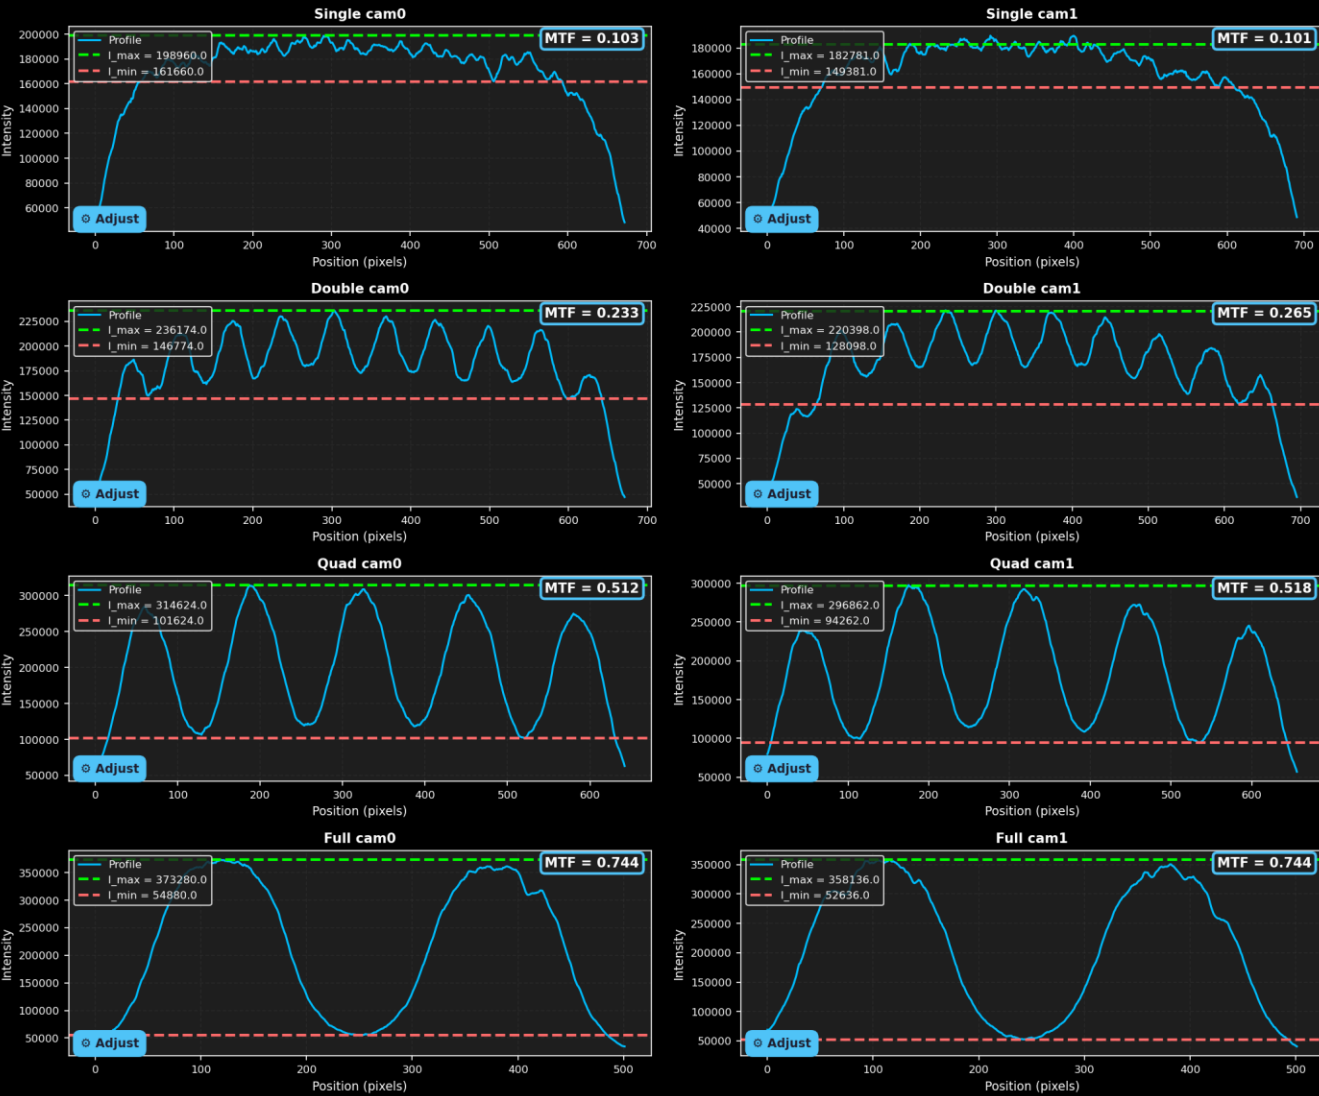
Single cam0

Profile
I_max = 198960.0
I_min = 161660.0

MTF = 0.103

Intensity

200000
180000
160000
140000
120000
100000
80000
60000

⚙ Adjust

0 100 200 300 400 500 600 700

Position (pixels)

Single cam1

Profile
I_max = 182781.0
I_min = 149381.0

MTF = 0.101

Intensity

180000
160000
140000
120000
100000
80000
60000
40000

⚙ Adjust

0 100 200 300 400 500 600 700

Position (pixels)

Double cam0

Profile
I_max = 236174.0
I_min = 146774.0

MTF = 0.233

Intensity

225000
200000
175000
150000
125000
100000
75000
50000

⚙ Adjust

0 100 200 300 400 500 600 700

Position (pixels)

Double cam1

Profile
I_max = 220398.0
I_min = 128098.0

MTF = 0.265

Intensity

225000
200000
175000
150000
125000
100000
75000
50000

⚙ Adjust

0 100 200 300 400 500 600 700

Position (pixels)

Quad cam0

Profile
I_max = 314624.0
I_min = 101624.0

MTF = 0.512

Intensity

300000
250000
200000
150000
100000
50000

⚙ Adjust

0 100 200 300 400 500 600

Position (pixels)

Quad cam1

Profile
I_max = 296862.0
I_min = 94262.0

MTF = 0.518

Intensity

300000
250000
200000
150000
100000
50000

⚙ Adjust

0 100 200 300 400 500 600

Position (pixels)

Full cam0

Profile
I_max = 373280.0
I_min = 54880.0

MTF = 0.744

Intensity

350000
300000
250000
200000
150000
100000
50000

⚙ Adjust

0 100 200 300 400 500

Position (pixels)

Full cam1

Profile
I_max = 358136.0
I_min = 52636.0

MTF = 0.744

Intensity

350000
300000
250000
200000
150000
100000
50000

⚙ Adjust

0 100 200 300 400 500

Position (pixels)